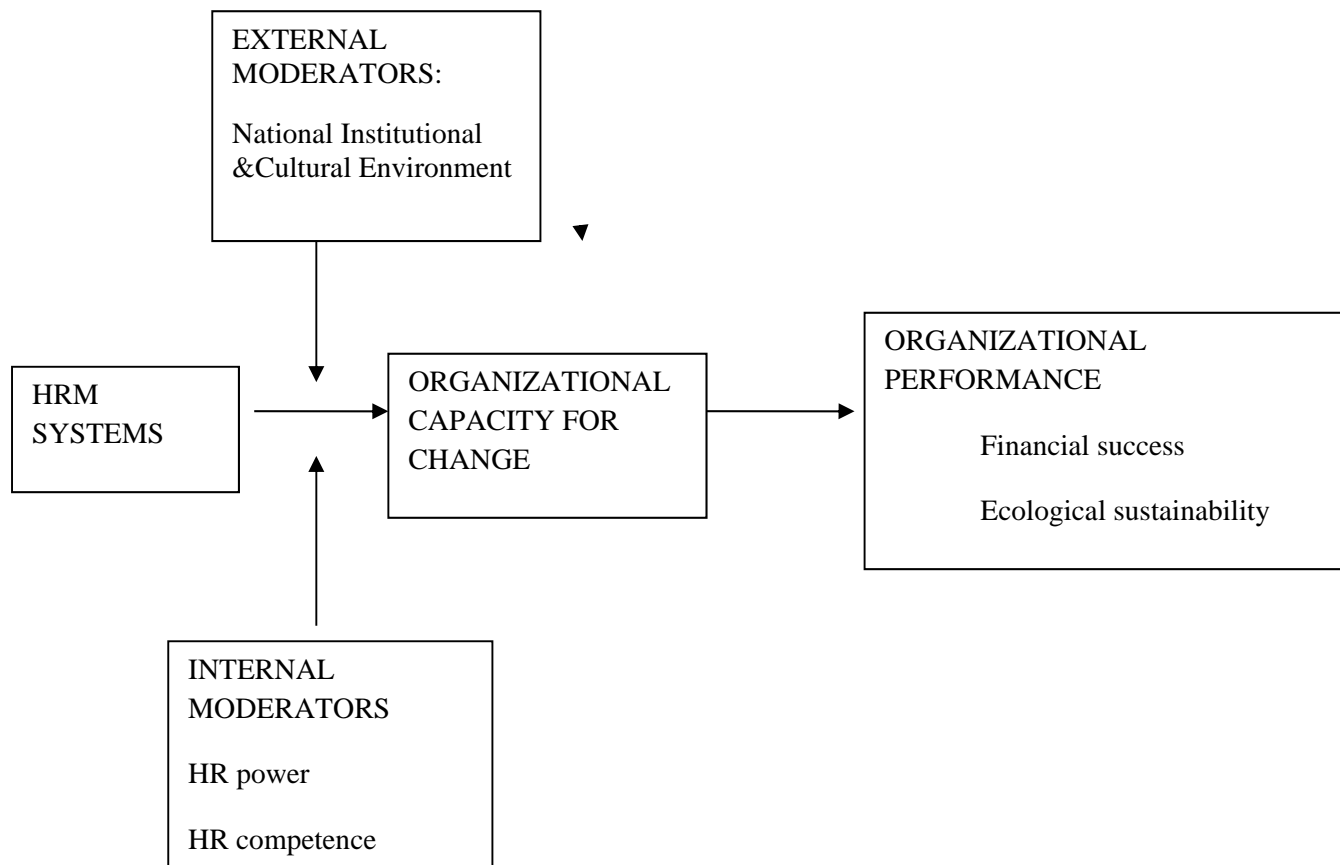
EXTERNAL MODERATORS:

National Institutional &Cultural Environment

HRM SYSTEMS

ORGANIZATIONAL CAPACITY FOR CHANGE

ORGANIZATIONAL PERFORMANCE

Financial success

Ecological sustainability

INTERNAL MODERATORS

HR power

HR competence